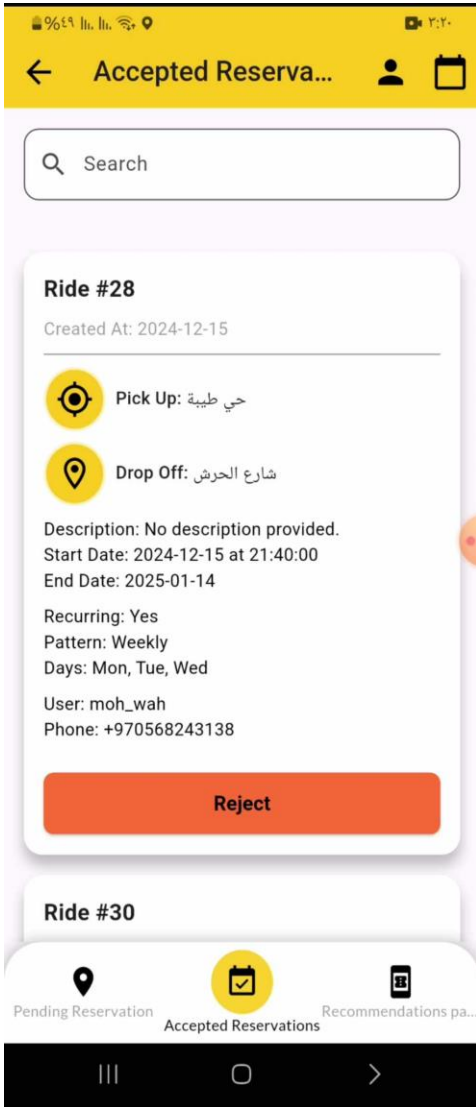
%٤٩ ٢:٢٠

Accepted Reserva...

Search

Ride #28

Created At: 2024-12-15

Pick Up: حي طيبة

Drop Off: شارع الحرش

Description: No description provided.
Start Date: 2024-12-15 at 21:40:00
End Date: 2025-01-14

Recurring: Yes
Pattern: Weekly
Days: Mon, Tue, Wed

User: moh_wah
Phone: +970568243138

Reject

Ride #30

Pending Reservation

Accepted Reservations

Recommendations pa...